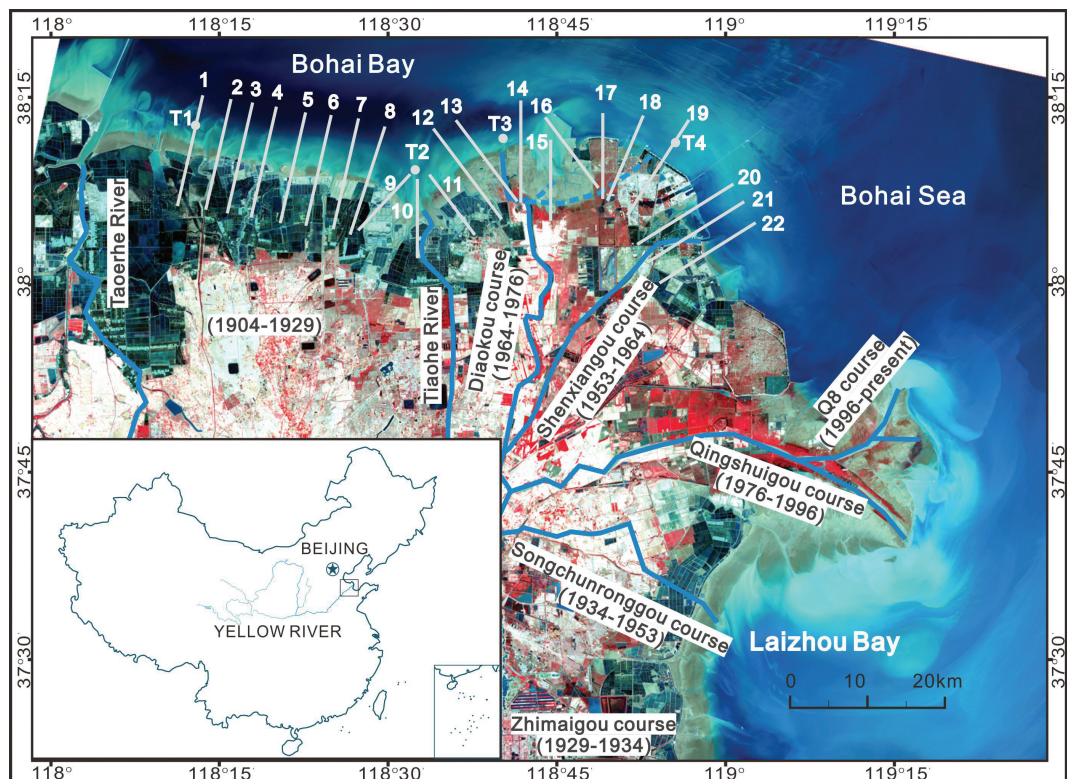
118°
118°15′
118°30′
118°45′
119°
119°15′

38°15′
38°
37°45′
37°30′

Bohai Bay
1
2
3
4
5
6
7
8
T1
T2
9
10
11
12
13
14
T3
15
16
17
18
19
T4
20
21
22
Bohai Sea
Taoerhe River
(1904-1929)
Tiaohe River
Diaokou course (1964-1976)
Shenxiangou course (1953-1964)
Q8 course (1996-present)
Qingshuigou course (1976-1996)
BEIJING
YELLOW RIVER
Songchunronggou course (1934-1953)
Laizhou Bay
0
10
20km
Zhimaigou course (1929-1934)

118°
118°15′
118°30′
118°45′
119°
119°15′

38°15′
38°
37°45′
37°30′